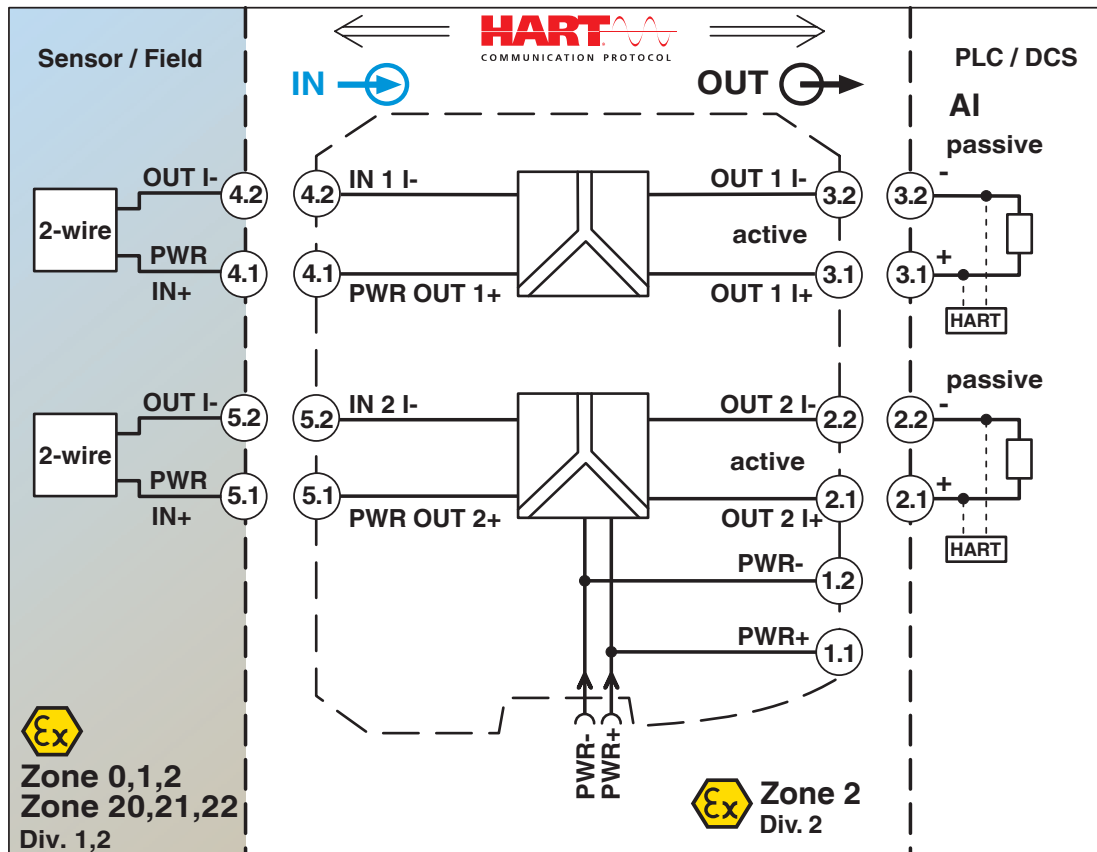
HART
COMMUNICATION PROTOCOL

Sensor / Field

IN

OUT

PLC / DCS

AI

passive

2-wire

OUT I-

4.2

PWR

IN+

4.1

4.2

IN 1 I-

4.1

PWR OUT 1+

OUT 1 I-

3.2

active

OUT 1 I+

3.1

3.2

-

+

3.1

HART

passive

2-wire

OUT I-

5.2

PWR

IN+

5.1

5.2

IN 2 I-

5.1

PWR OUT 2+

OUT 2 I-

2.2

active

OUT 2 I+

2.1

2.2

-

+

2.1

HART

PWR-

1.2

PWR+

1.1

PWR-

PWR+

Zone 0,1,2
Zone 20,21,22
Div. 1,2

Zone 2
Div. 2